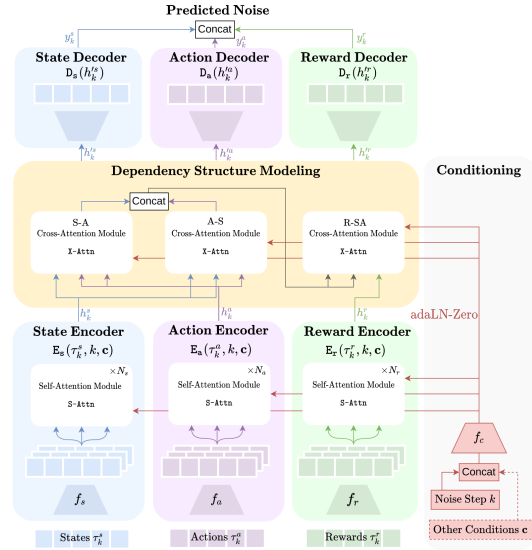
Predicted Noise

Concat

$y_k^s$ $y_k^a$ $y_k^r$

State Decoder
$\mathtt{D_s}(h_k^{t_s})$

Action Decoder
$\mathtt{D_a}(h_k^{t_a})$

Reward Decoder
$\mathtt{D_r}(h_k^{t_r})$

$h_k^{t_s}$ $h_k^{t_a}$ $h_k^{t_r}$

Dependency Structure Modeling

Conditioning

Concat

S-A
Cross-Attention Module
X-Attn

A-S
Cross-Attention Module
X-Attn

R-SA
Cross-Attention Module
X-Attn

$h_k^s$ $h_k^a$ $h_k^r$

adaLN-Zero

State Encoder
$\mathtt{E_s}(\tau_k^s, k, \mathbf{c})$

Action Encoder
$\mathtt{E_a}(\tau_k^a, k, \mathbf{c})$

Reward Encoder
$\mathtt{E_r}(\tau_k^r, k, \mathbf{c})$

$\times N_s$
Self-Attention Module
S-Attn

$\times N_a$
Self-Attention Module
S-Attn

$\times N_r$
Self-Attention Module
S-Attn

$f_c$

Concat

Noise Step $k$

$f_s$ $f_a$ $f_r$

Other Conditions $\mathbf{c}$

States $\tau_k^s$
Actions $\tau_k^a$
Rewards $\tau_k^r$